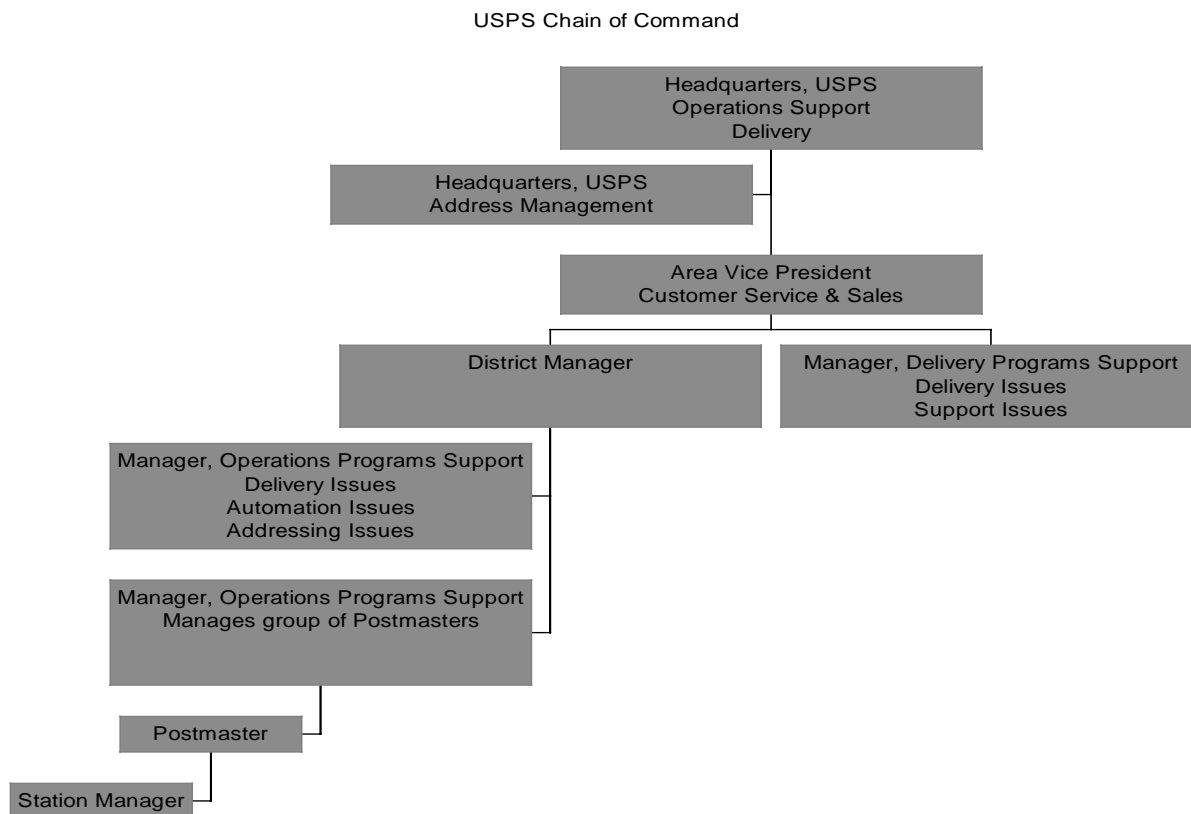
USPS Chain of Command

Headquarters, USPS
Operations Support
Delivery

Headquarters, USPS
Address Management

Area Vice President
Customer Service & Sales

District Manager

Manager, Delivery Programs Support
Delivery Issues
Support Issues

Manager, Operations Programs Support
Delivery Issues
Automation Issues
Addressing Issues

Manager, Operations Programs Support
Manages group of Postmasters

Postmaster

Station Manager